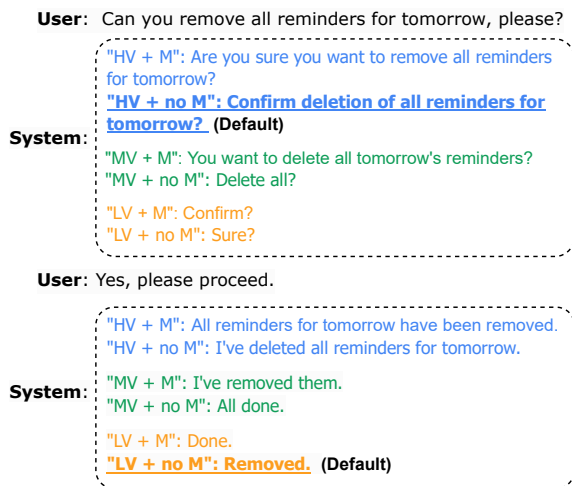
**User**: Can you remove all reminders for tomorrow, please?

**System**:
"HV + M": Are you sure you want to remove all reminders for tomorrow?
**"HV + no M": Confirm deletion of all reminders for tomorrow?** **(Default)**

"MV + M": You want to delete all tomorrow's reminders?
"MV + no M": Delete all?

"LV + M": Confirm?
"LV + no M": Sure?

**User**: Yes, please proceed.

**System**:
"HV + M": All reminders for tomorrow have been removed.
"HV + no M": I've deleted all reminders for tomorrow.

"MV + M": I've removed them.
"MV + no M": All done.

"LV + M": Done.
**"LV + no M": Removed.** **(Default)**